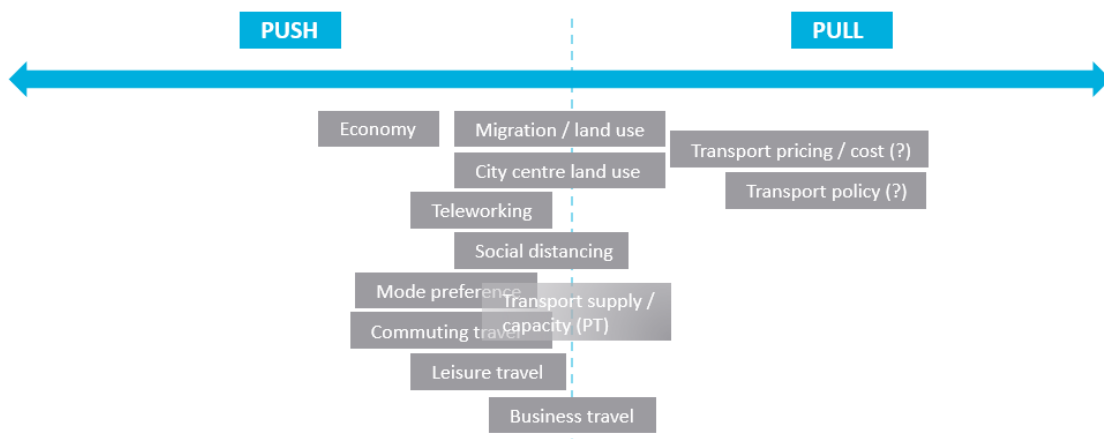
PUSH

PULL

Economy

Migration / land use

Transport pricing / cost (?)

City centre land use

Transport policy (?)

Teleworking

Social distancing

Mode preference

Transport supply / capacity (PT)

Commuting travel

Leisure travel

Business travel